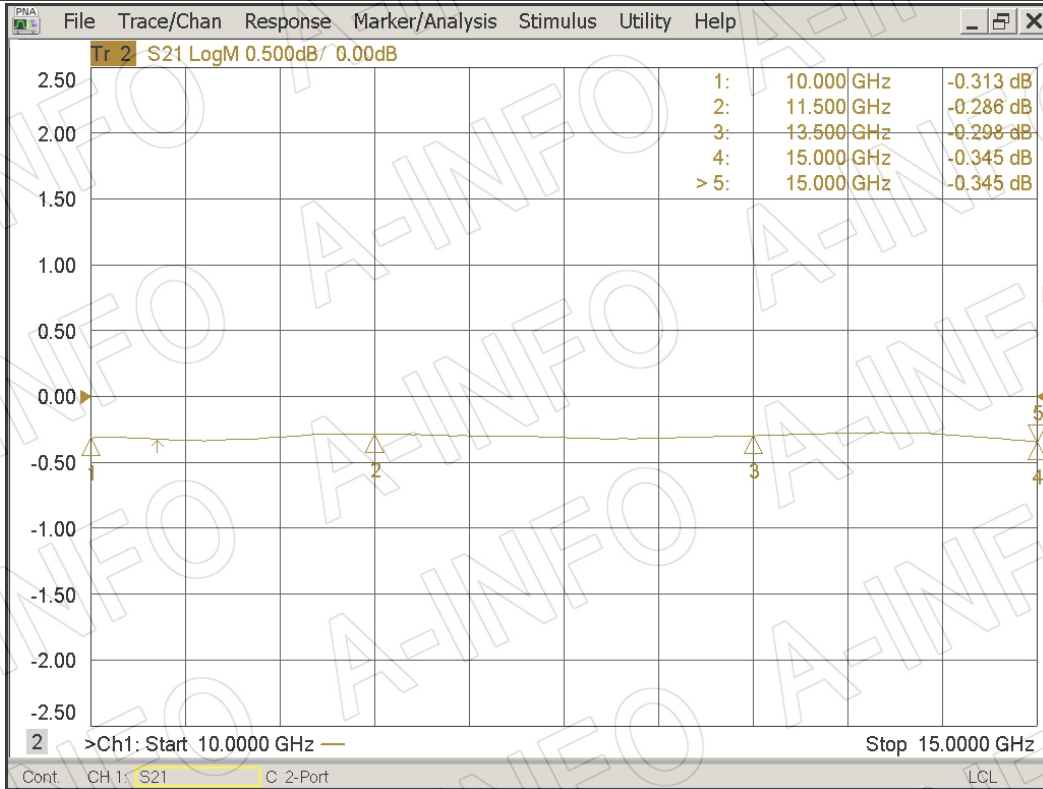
PNA File Trace/Chan Response Marker/Analysis Stimulus Utility Help

Tr 2 S21 LogM 0.500dB/ 0.00dB

| | | |
|---|---|---|
| 1: | 10.000 GHz | -0.313 dB |
| 2: | 11.500 GHz | -0.286 dB |
| 3: | 13.500 GHz | -0.298 dB |
| 4: | 15.000 GHz | -0.345 dB |
| > 5: | 15.000 GHz | -0.345 dB |

2.50
2.00
1.50
1.00
0.50
0.00
-0.50
-1.00
-1.50
-2.00
-2.50

1 2 3 4 5

A-INFO A-INFO A-INFO A-INFO A-INFO A-INFO

2 >Ch1: Start 10.0000 GHz — Stop 15.0000 GHz

Cont. CH 1: S21 C 2-Port LCL